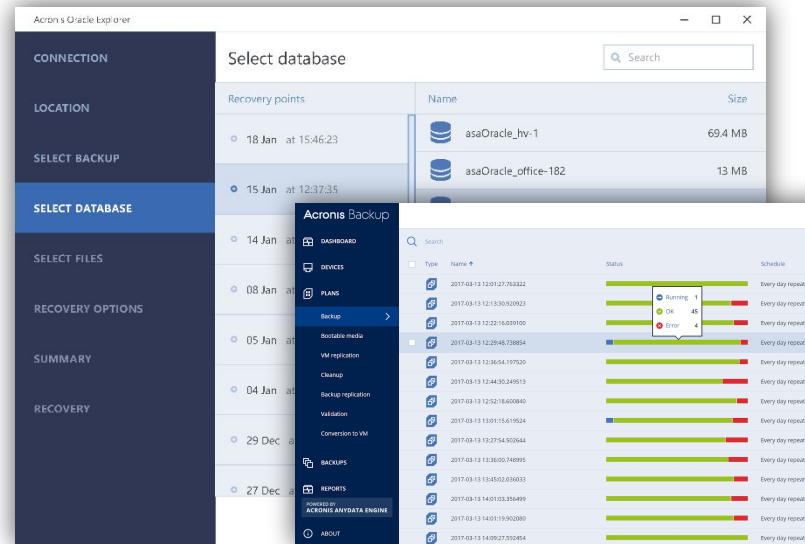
Acronis Oracle Explorer

CONNECTION
LOCATION
SELECT BACKUP
SELECT DATABASE
SELECT FILES
RECOVERY OPTIONS
SUMMARY
RECOVERY

Select database

Search

Recovery points
18 Jan at 15:46:23
15 Jan at 12:37:35
14 Jan
08 Jan
05 Jan
04 Jan
29 Dec
27 Dec

| Name | Size |
|---|---|
| asaOracle_hv-1 | 69.4 MB |
| asaOracle_office-182 | 13 MB |

Acronis Backup

DASHBOARD
DEVICES
PLANS
Backup
Bootable media
VM replication
Cleanup
Backup replication
Validation
Conversion to VM
BACKUPS
REPORTS
POWERED BY
ACRONIS ANYDATA ENGINE
ABOUT

Search

| Type | Name ↑ | Status | Schedule |
|---|---|---|---|
| | 2017-03-13 12:01:27.763322 | | Every day repeat |
| | 2017-03-13 12:13:30.920923 | | Every day repeat |
| | 2017-03-13 12:22:16.030100 | | Every day repeat |
| | 2017-03-13 12:29:48.738854 | | Every day repeat |
| | 2017-03-13 12:36:54.197520 | | Every day repeat |
| | 2017-03-13 12:44:30.249513 | | Every day repeat |
| | 2017-03-13 12:52:18.600840 | | Every day repeat |
| | 2017-03-13 13:01:15.619524 | | Every day repeat |
| | 2017-03-13 13:27:54.502644 | | Every day repeat |
| | 2017-03-13 13:36:00.748995 | | Every day repeat |
| | 2017-03-13 13:45:02.036033 | | Every day repeat |
| | 2017-03-13 14:01:03.356499 | | Every day repeat |
| | 2017-03-13 14:01:19.902080 | | Every day repeat |
| | 2017-03-13 14:09:27.592454 | | Every day repeat |

Running 1
OK 45
Error 4